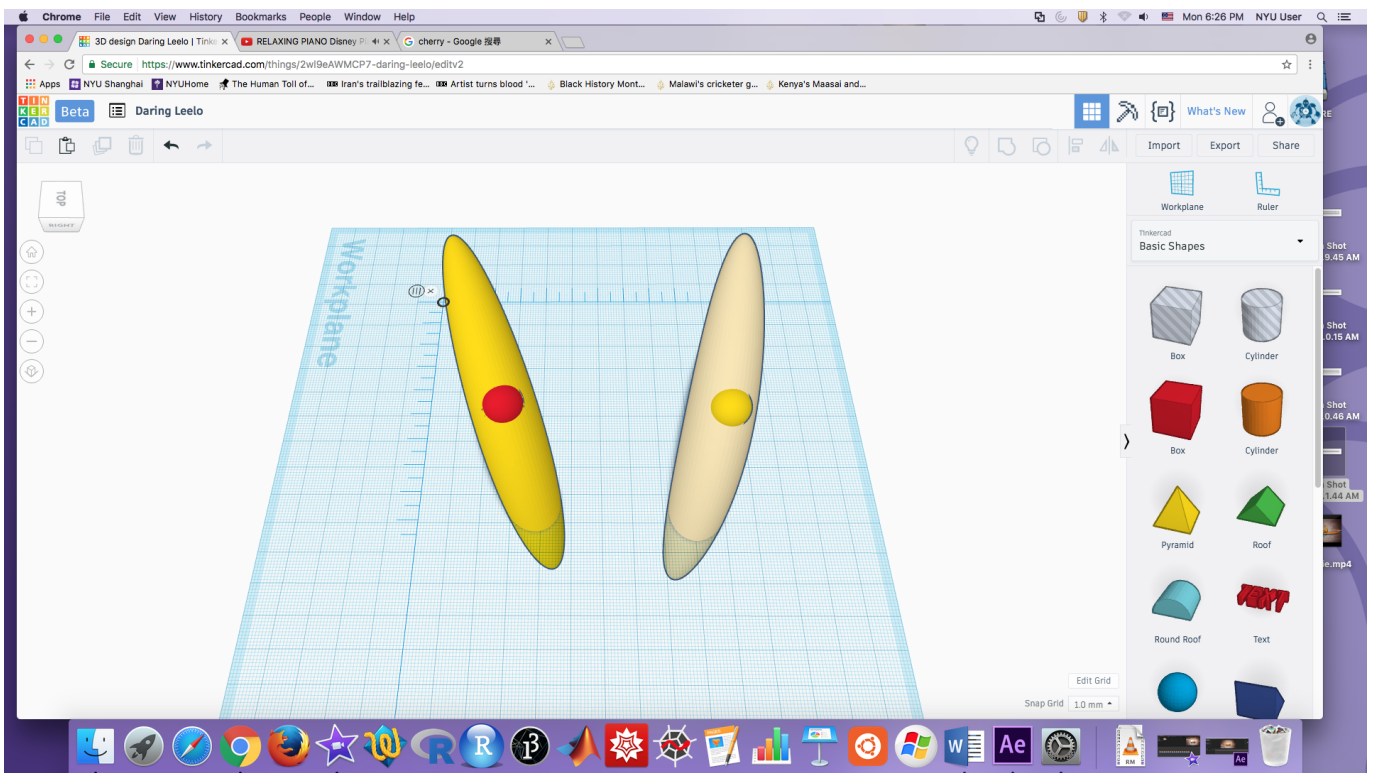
Chrome File Edit View History Bookmarks People Window Help

Mon 6:26 PM NYU User

3D design Daring Leelo | Tinke ×
RELAXING PIANO Disney P ×
cherry - Google 搜尋 ×

Secure https://www.tinkercad.com/things/2wl9eAWMCP7-daring-leelo/editv2

Apps NYU Shanghai NYUHome The Human Toll of... Iran's trailblazing fe... Artist turns blood '... Black History Mont... Malawi's cricketer g... Kenya's Maasai and...

TIN KER CAD Beta Daring Leelo

What's New

Import Export Share

TOP

Workplane

Workplane Ruler

Tinkercad
Basic Shapes

Box Cylinder

Box Cylinder

Pyramid Roof

Round Roof Text

TEXT

Edit Grid

Snap Grid 1.0 mm

Shot 9.45 AM
Shot 0.15 AM
Shot 0.46 AM
Shot 1.44 AM
e.mp4

Ae